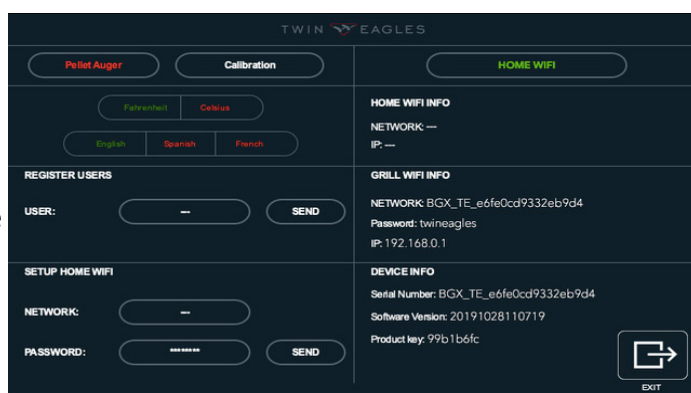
TWIN EAGLES

Pellet Auger

Calibration

HOME WIFI

Fahrenheit

Celsius

English

Spanish

French

HOME WIFI INFO

NETWORK: ---

IP: ---

REGISTER USERS

USER:

---

SEND

GRILL WIFI INFO

NETWORK: BGX_TE_e6fe0cd9332eb9d4

Password: twineagles

IP: 192.168.0.1

SETUP HOME WIFI

NETWORK:

---

PASSWORD:

********

SEND

DEVICE INFO

Serial Number: BGX_TE_e6fe0cd9332eb9d4

Software Version: 20191028110719

Product key: 99b1b6fc

EXIT